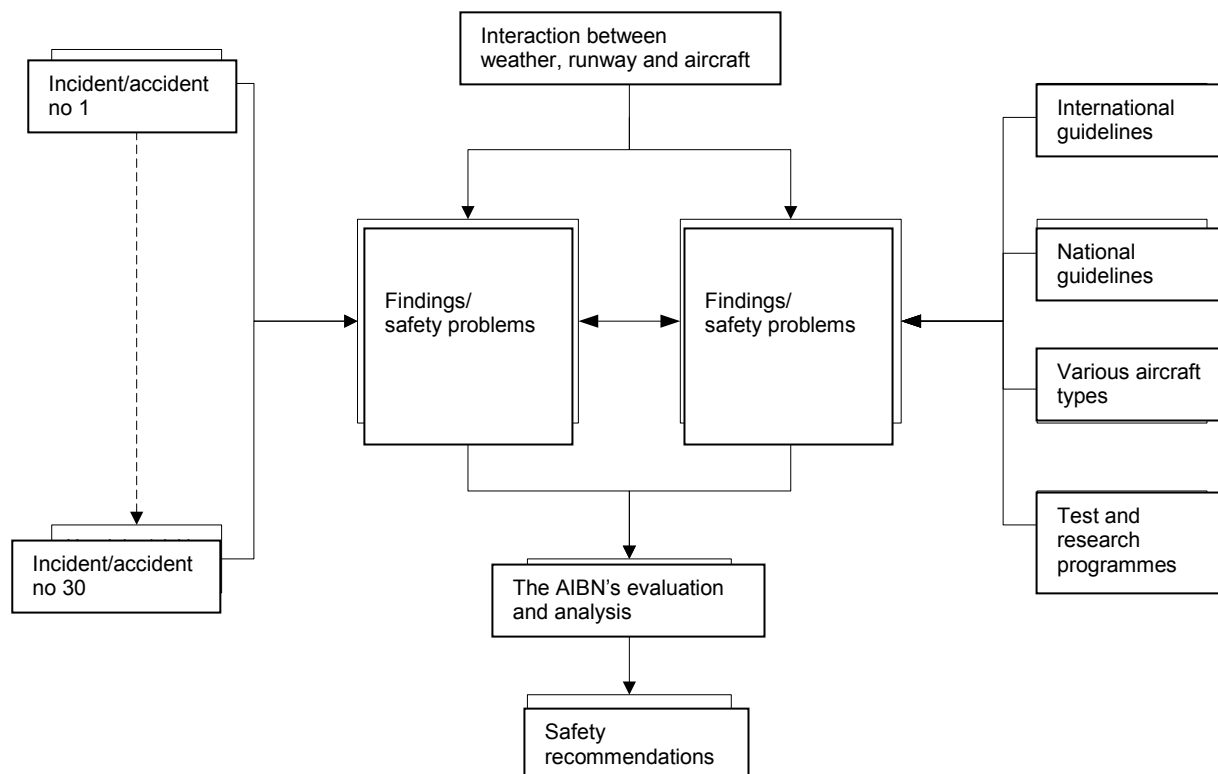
Interaction between weather, runway and aircraft

Incident/accident no 1

Incident/accident no 30

Findings/ safety problems

Findings/ safety problems

International guidelines

National guidelines

Various aircraft types

Test and research programmes

The AIBN's evaluation and analysis

Safety recommendations